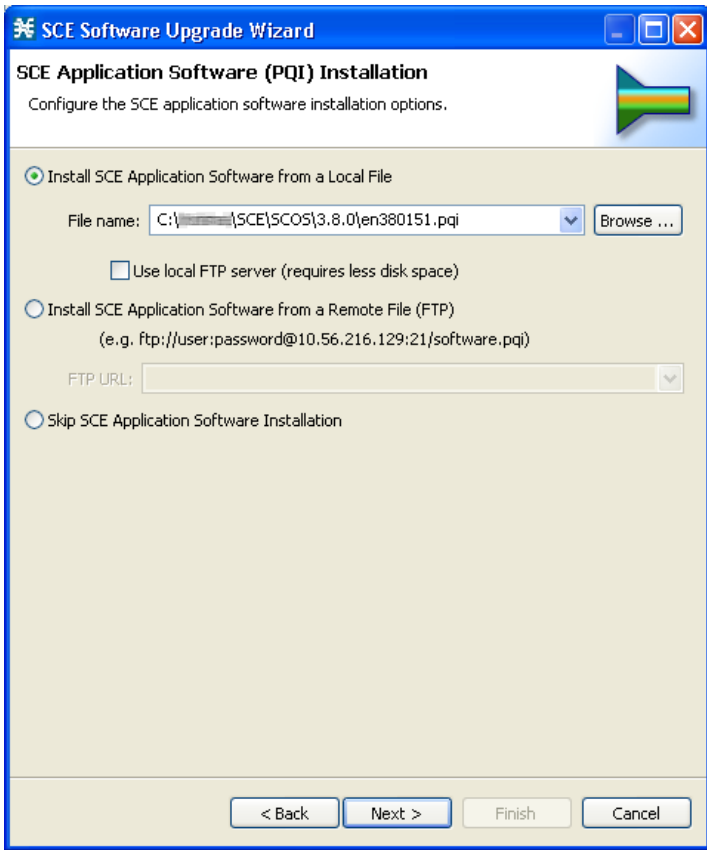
SCE Software Upgrade Wizard

SCE Application Software (PQI) Installation

Configure the SCE application software installation options.

Install SCE Application Software from a Local File

File name: C:\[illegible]\SCE\SCOS\3.8.0\en380151.pqi

Browse ...

Use local FTP server (requires less disk space)

Install SCE Application Software from a Remote File (FTP)

(e.g. ftp://user:password@10.56.216.129:21/software.pqi)

FTP URL:

Skip SCE Application Software Installation

< Back

Next >

Finish

Cancel